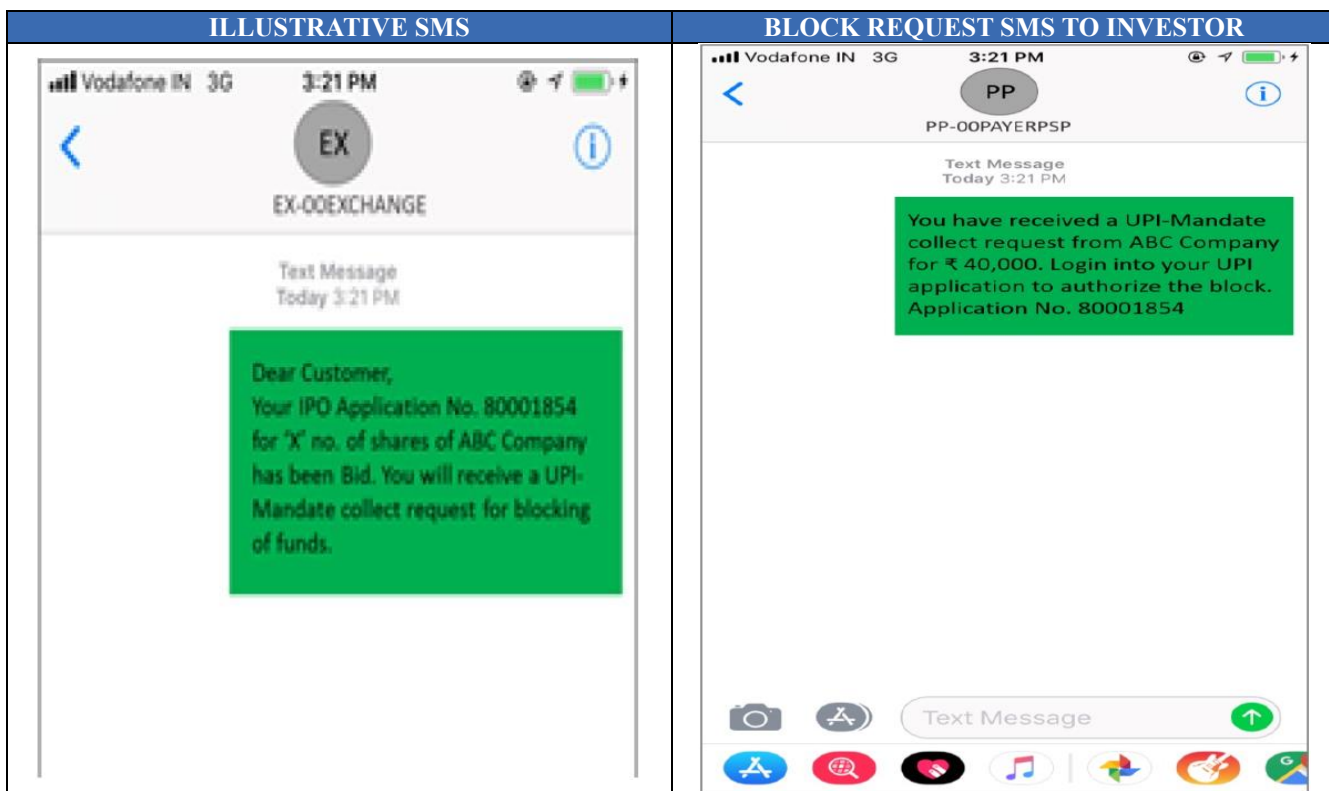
| ILLUSTRATIVE SMS | BLOCK REQUEST SMS TO INVESTOR |
|---|---|
| Vodafone IN 3G 3:21 PM<br>EX<br>EX-00EXCHANGE<br>Text Message<br>Today 3:21 PM<br>Dear Customer,<br>Your IPO Application No. 80001854 for 'X' no. of shares of ABC Company has been Bid. You will receive a UPI-Mandate collect request for blocking of funds. | Vodafone IN 3G 3:21 PM<br>PP<br>PP-00PAYERPSP<br>Text Message<br>Today 3:21 PM<br>You have received a UPI-Mandate collect request from ABC Company for ₹ 40,000. Login into your UPI application to authorize the block. Application No. 80001854<br>Text Message |